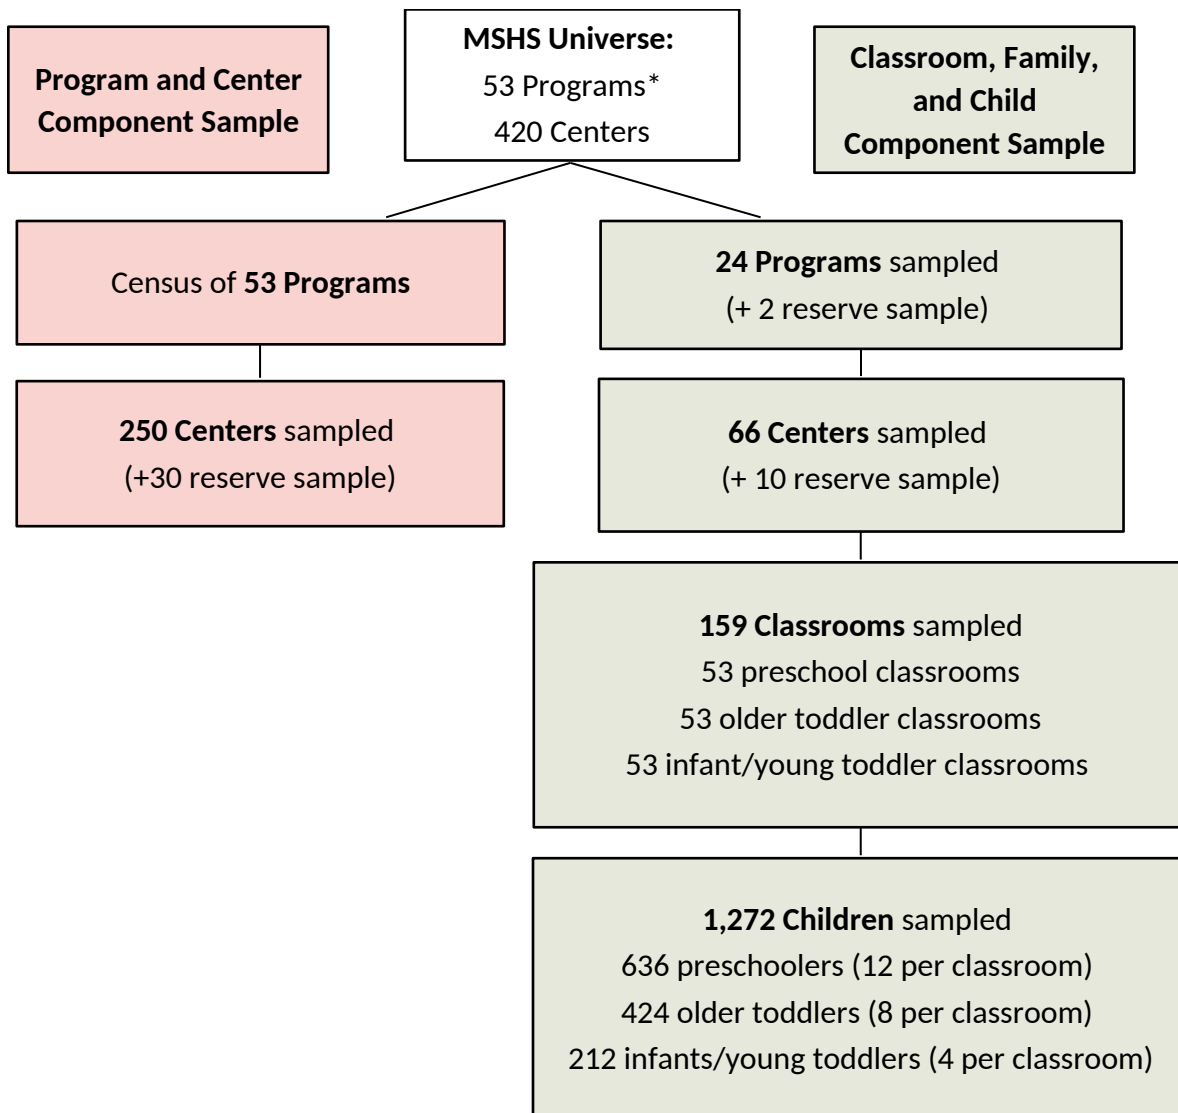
**Program and Center Component Sample**

**MSHS Universe:**
53 Programs*
420 Centers

**Classroom, Family, and Child Component Sample**

Census of **53 Programs**

**250 Centers** sampled
(+30 reserve sample)

**24 Programs** sampled
(+ 2 reserve sample)

**66 Centers** sampled
(+ 10 reserve sample)

**159 Classrooms** sampled
53 preschool classrooms
53 older toddler classrooms
53 infant/young toddler classrooms

**1,272 Children** sampled
636 preschoolers (12 per classroom)
424 older toddlers (8 per classroom)
212 infants/young toddlers (4 per classroom)